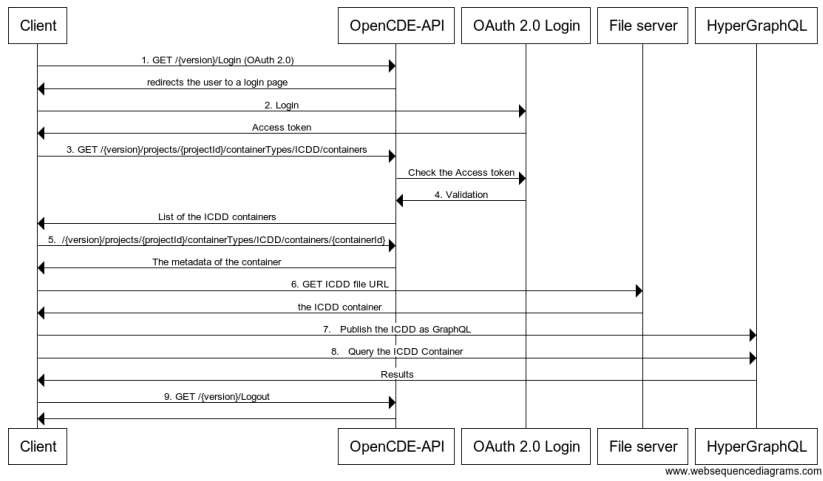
Client

OpenCDE-API

OAuth 2.0 Login

File server

HyperGraphQL

1. GET /{version}/Login (OAuth 2.0)

redirects the user to a login page

2. Login

Access token

3. GET /{version}/projects/{projectId}/containerTypes/ICDD/containers

Check the Access token

4. Validation

List of the ICDD containers

5. /{version}/projects/{projectId}/containerTypes/ICDD/containers/{containerId}

The metadata of the container

6. GET ICDD file URL

the ICDD container

7. Publish the ICDD as GraphQL

8. Query the ICDD Container

Results

9. GET /{version}/Logout

Client

OpenCDE-API

OAuth 2.0 Login

File server

HyperGraphQL

www.websequencediagrams.com